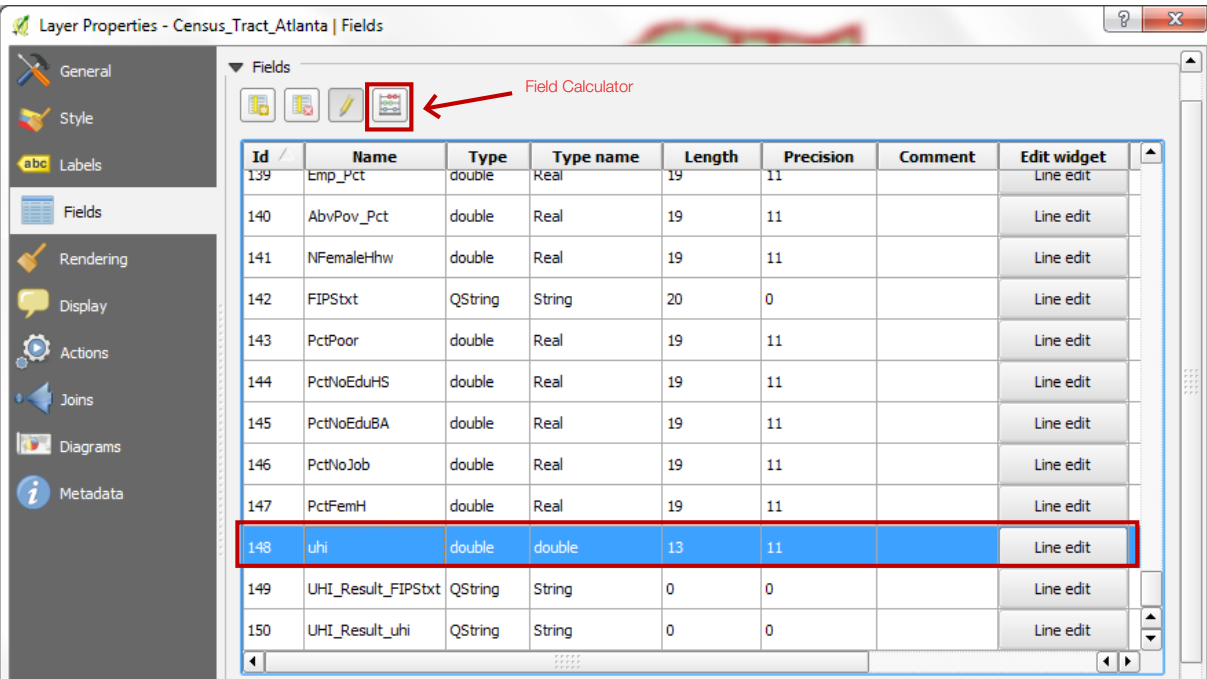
Layer Properties - Census_Tract_Atlanta | Fields

?

General
Style
Labels
Fields
Rendering
Display
Actions
Joins
Diagrams
Metadata

Fields

Field Calculator

| Id | Name | Type | Type name | Length | Precision | Comment | Edit widget |
|---|---|---|---|---|---|---|---|
| 139 | Emp_Pct | double | Real | 19 | 11 | | Line edit |
| 140 | AbvPov_Pct | double | Real | 19 | 11 | | Line edit |
| 141 | NFemaleHhw | double | Real | 19 | 11 | | Line edit |
| 142 | FIPStxt | QString | String | 20 | 0 | | Line edit |
| 143 | PctPoor | double | Real | 19 | 11 | | Line edit |
| 144 | PctNoEduHS | double | Real | 19 | 11 | | Line edit |
| 145 | PctNoEduBA | double | Real | 19 | 11 | | Line edit |
| 146 | PctNoJob | double | Real | 19 | 11 | | Line edit |
| 147 | PctFemH | double | Real | 19 | 11 | | Line edit |
| 148 | uhi | double | double | 13 | 11 | | Line edit |
| 149 | UHI_Result_FIPStxt | QString | String | 0 | 0 | | Line edit |
| 150 | UHI_Result_uhi | QString | String | 0 | 0 | | Line edit |